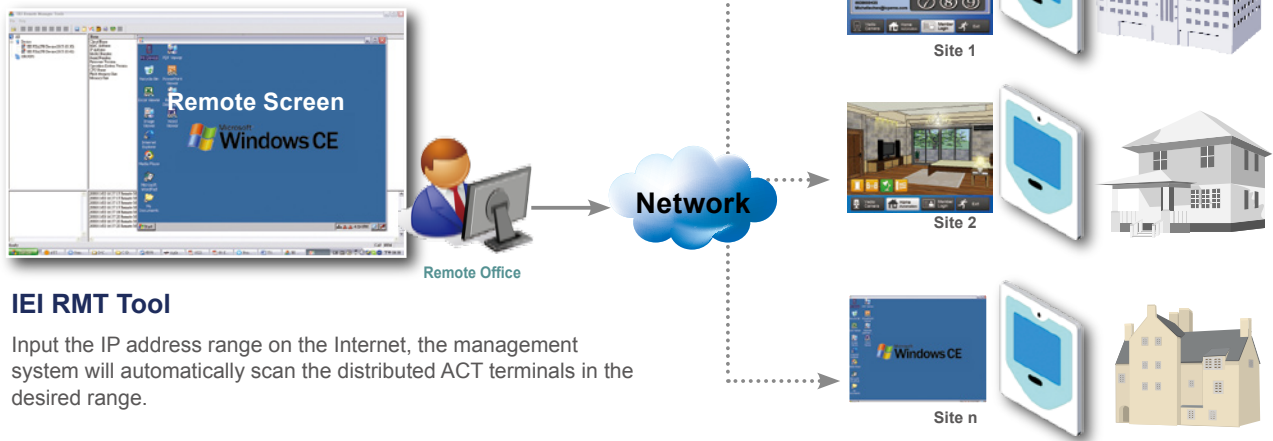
Remote Screen

Windows CE

Remote Office

IEI RMT Tool

Input the IP address range on the Internet, the management system will automatically scan the distributed ACT terminals in the desired range.

Network

Site 1

Site 2

Windows CE

Site n